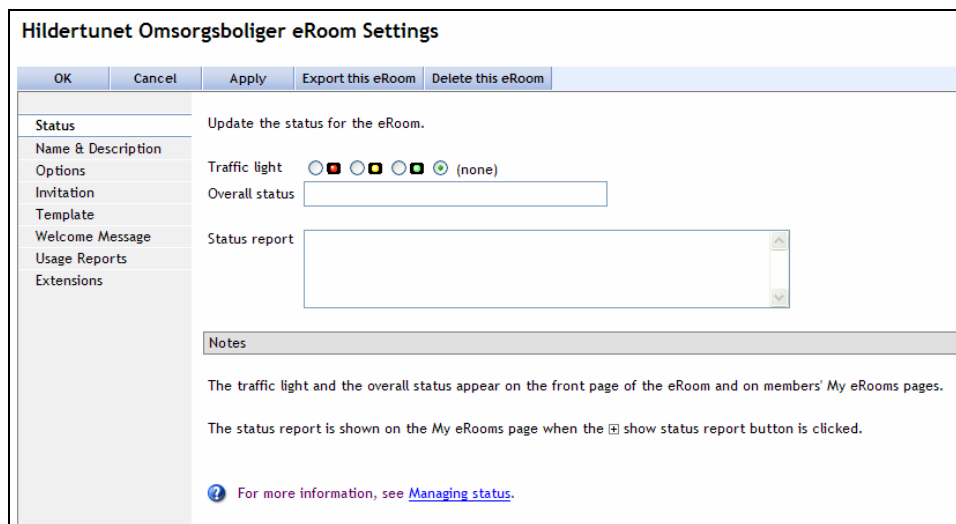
Hildertunet Omsorgsboliger eRoom Settings

OK Cancel Apply Export this eRoom Delete this eRoom

Status
Name & Description
Options
Invitation
Template
Welcome Message
Usage Reports
Extensions

Update the status for the eRoom.

Traffic light (none)
Overall status

Status report

Notes

The traffic light and the overall status appear on the front page of the eRoom and on members' My eRooms pages.

The status report is shown on the My eRooms page when the ⊞ show status report button is clicked.

For more information, see Managing status.